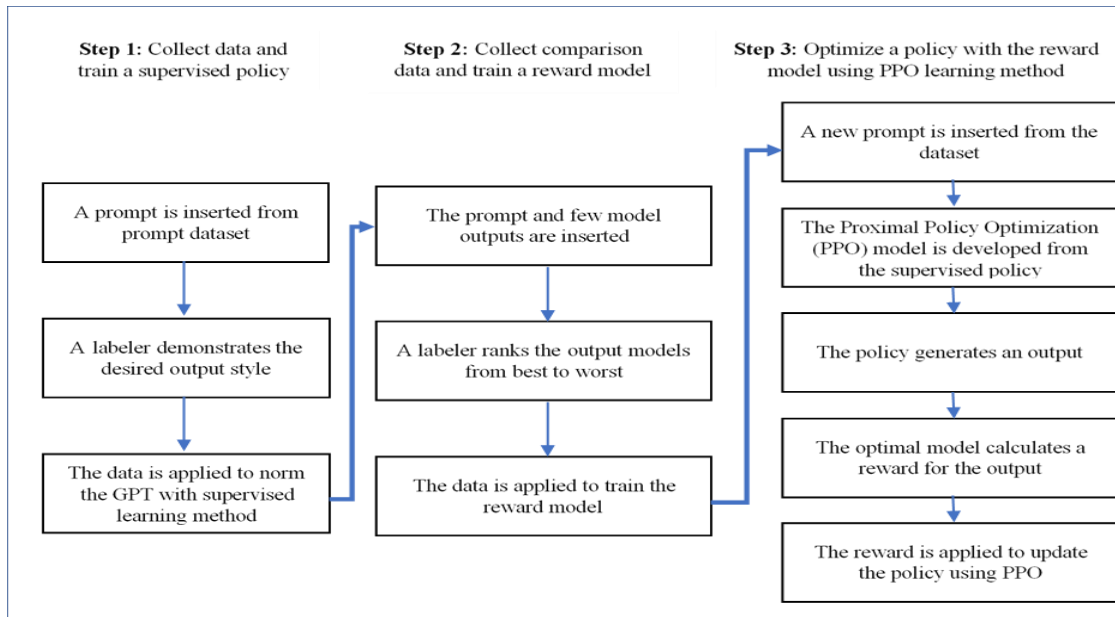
**Step 1:** Collect data and train a supervised policy

A prompt is inserted from prompt dataset

A labeler demonstrates the desired output style

The data is applied to norm the GPT with supervised learning method

**Step 2:** Collect comparison data and train a reward model

The prompt and few model outputs are inserted

A labeler ranks the output models from best to worst

The data is applied to train the reward model

**Step 3:** Optimize a policy with the reward model using PPO learning method

A new prompt is inserted from the dataset

The Proximal Policy Optimization (PPO) model is developed from the supervised policy

The policy generates an output

The optimal model calculates a reward for the output

The reward is applied to update the policy using PPO